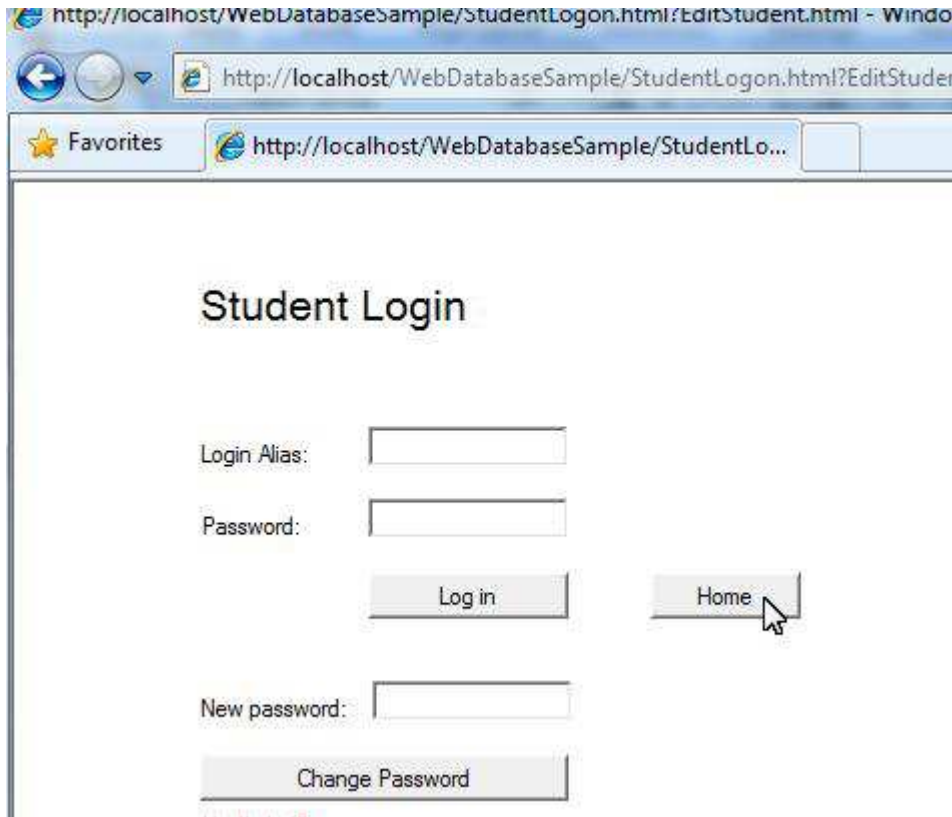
http://localhost/WebDatabaseSample/StudentLogon.html?EditStudent.html - Windo

http://localhost/WebDatabaseSample/StudentLogon.html?EditStuder

Favorites

http://localhost/WebDatabaseSample/StudentLo...

Student Login

Login Alias:

Password:

Log in

Home

New password:

Change Password

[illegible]